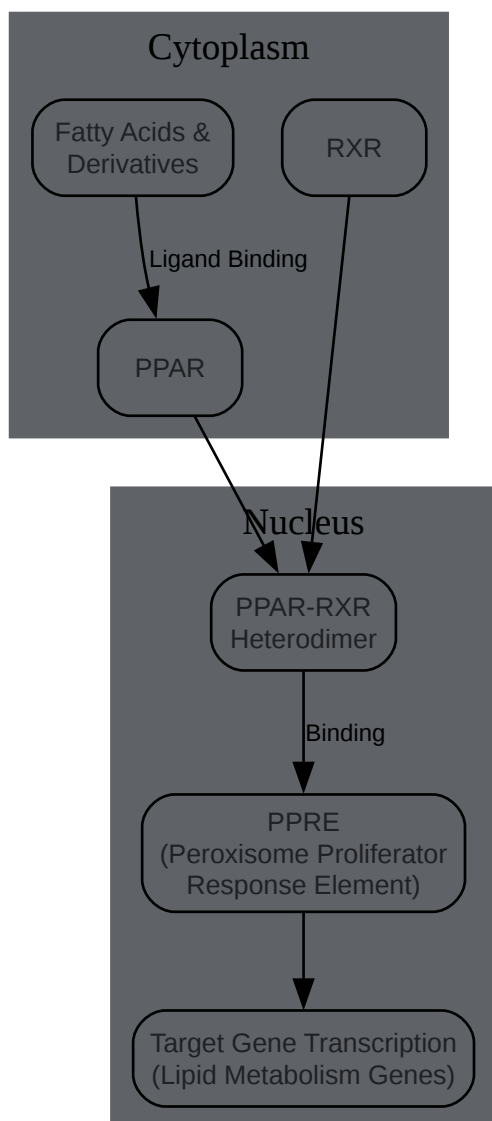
Cytoplasm

Fatty Acids & Derivatives

RXR

Ligand Binding

PPAR

Nucleus

PPAR-RXR Heterodimer

Binding

PPRE (Peroxisome Proliferator Response Element)

Target Gene Transcription (Lipid Metabolism Genes)